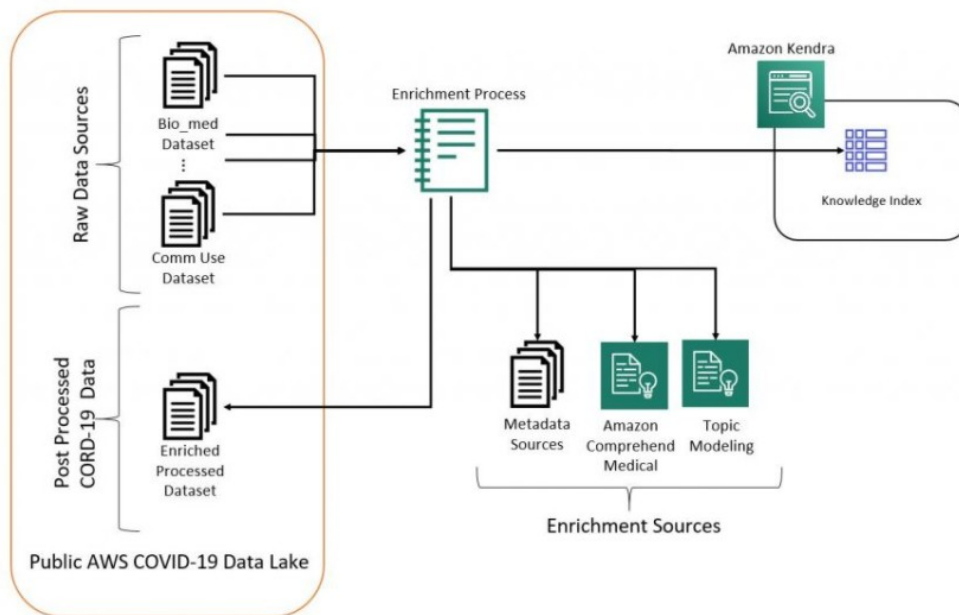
Raw Data Sources

Bio_med Dataset

⋮

Comm Use Dataset

Post Processed CORD-19 Data

Enriched Processed Dataset

Public AWS COVID-19 Data Lake

Enrichment Process

Amazon Kendra

Knowledge Index

Metadata Sources

Amazon Comprehend Medical

Topic Modeling

Enrichment Sources